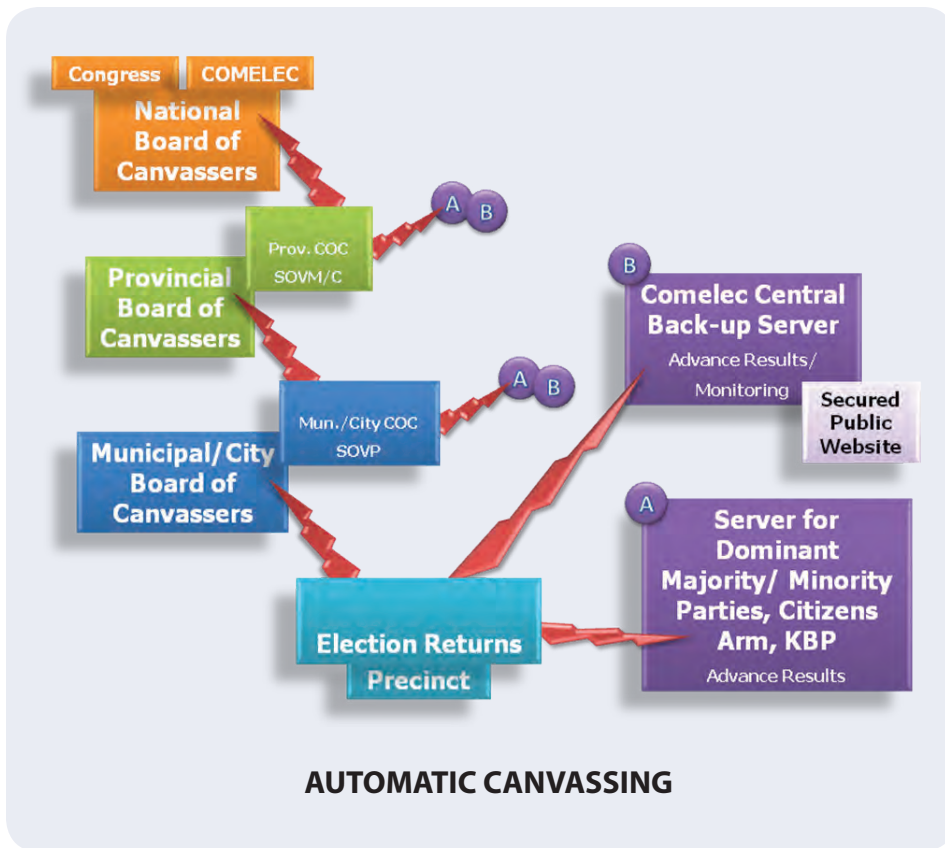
Congress COMELEC
National Board of Canvassers

Prov. COC SOVM/C

A B

Provincial Board of Canvassers

Mun./City COC SOVP

A B

Municipal/City Board of Canvassers

B
Comelec Central Back-up Server
Advance Results/ Monitoring

Secured Public Website

A
Server for Dominant Majority/ Minority Parties, Citizens Arm, KBP
Advance Results

Election Returns
Precinct

AUTOMATIC CANVASSING